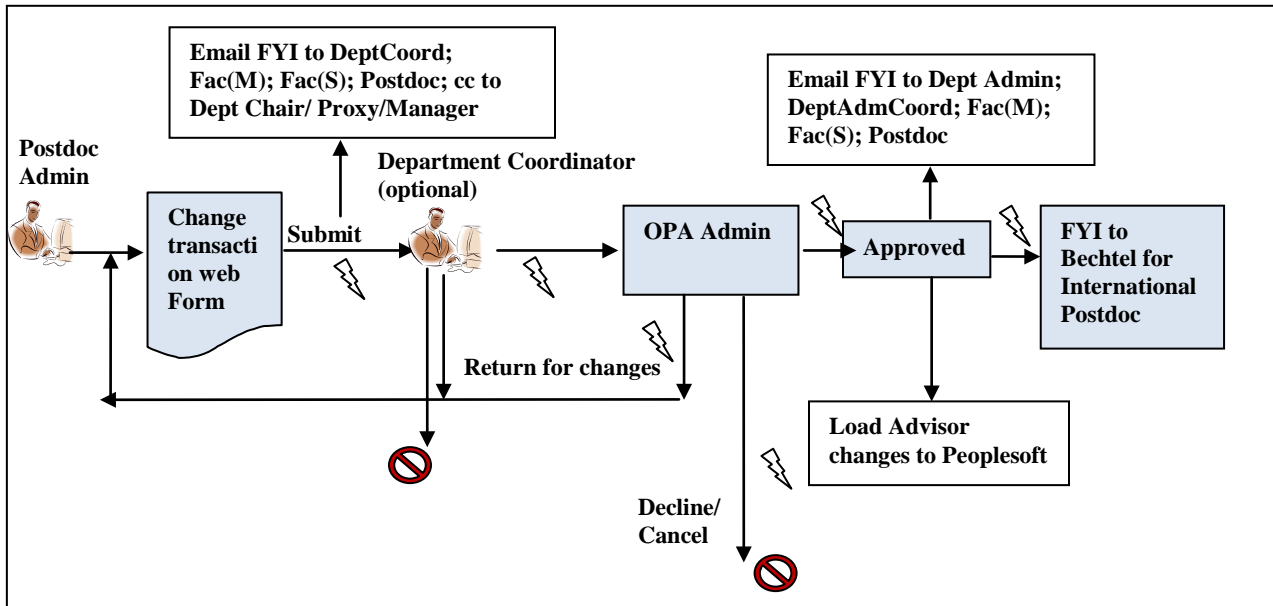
Email FYI to DeptCoord; Fac(M); Fac(S); Postdoc; cc to Dept Chair/ Proxy/Manager

Email FYI to Dept Admin; DeptAdmCoord; Fac(M); Fac(S); Postdoc

Postdoc Admin

Department Coordinator (optional)

Change transacti on web Form

Submit

OPA Admin

Approved

FYI to Bechtel for International Postdoc

Return for changes

Load Advisor changes to Peoplesoft

Decline/ Cancel